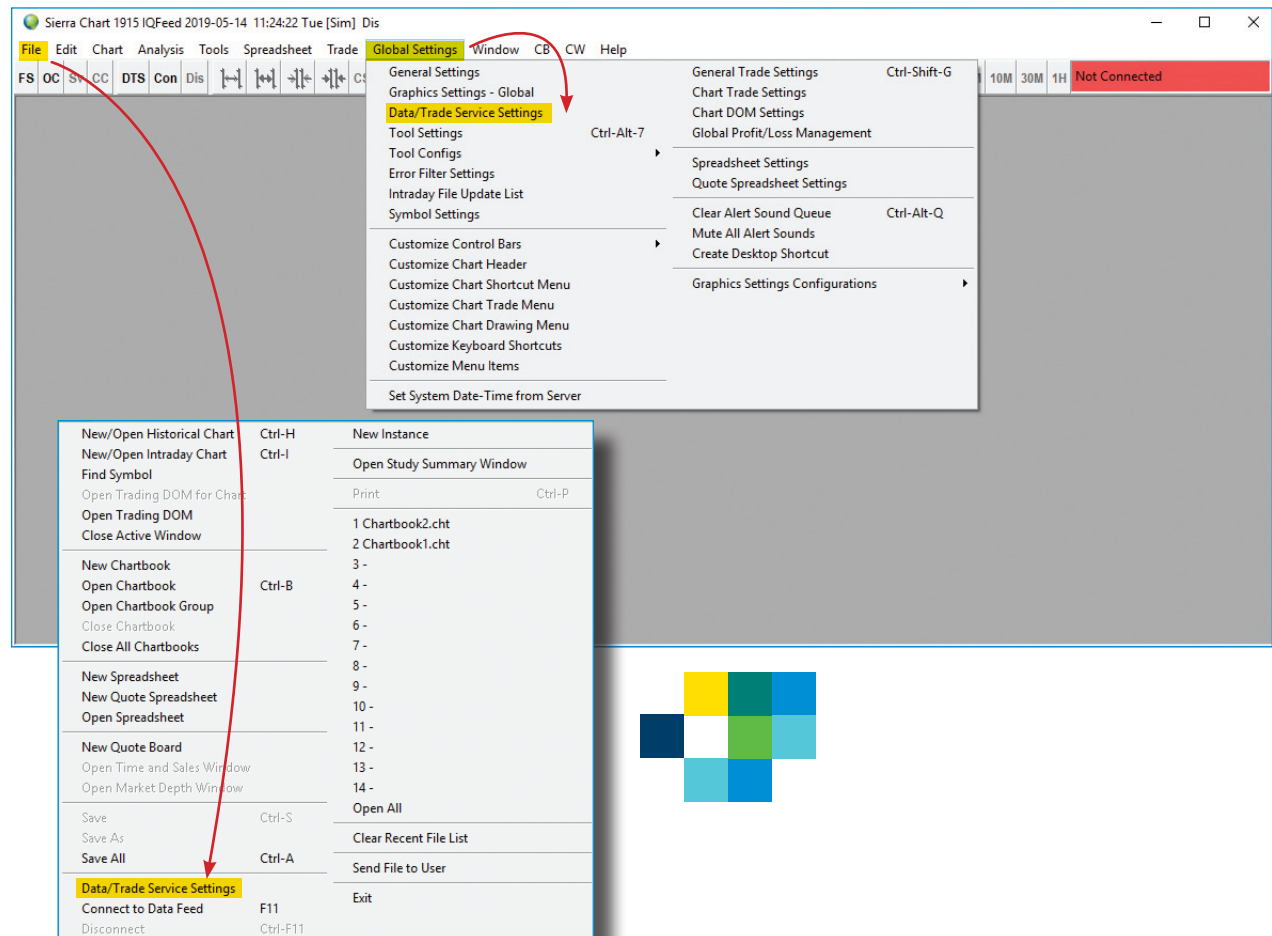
Sierra Chart 1915 IQFeed 2019-05-14 11:24:22 Tue [Sim] Dis

File Edit Chart Analysis Tools Spreadsheet Trade Global Settings Window CB CW Help

FS OC SV CC DTS Con Dis CS 1 10M 30M 1H Not Connected

General Settings
Graphics Settings - Global
Data/Trade Service Settings
Tool Settings Ctrl-Alt-7
Tool Configs
Error Filter Settings
Intraday File Update List
Symbol Settings
Customize Control Bars
Customize Chart Header
Customize Chart Shortcut Menu
Customize Chart Trade Menu
Customize Chart Drawing Menu
Customize Keyboard Shortcuts
Customize Menu Items
Set System Date-Time from Server

General Trade Settings Ctrl-Shift-G
Chart Trade Settings
Chart DOM Settings
Global Profit/Loss Management
Spreadsheet Settings
Quote Spreadsheet Settings
Clear Alert Sound Queue Ctrl-Alt-Q
Mute All Alert Sounds
Create Desktop Shortcut
Graphics Settings Configurations

New/Open Historical Chart Ctrl-H
New/Open Intraday Chart Ctrl-I
Find Symbol
Open Trading DOM for Chart
Open Trading DOM
Close Active Window
New Chartbook
Open Chartbook Ctrl-B
Open Chartbook Group
Close Chartbook
Close All Chartbooks
New Spreadsheet
New Quote Spreadsheet
Open Spreadsheet
New Quote Board
Open Time and Sales Window
Open Market Depth Window
Save Ctrl-S
Save As
Save All Ctrl-A
Data/Trade Service Settings
Connect to Data Feed F11
Disconnect Ctrl-F11

New Instance
Open Study Summary Window
Print Ctrl-P
1 Chartbook2.cht
2 Chartbook1.cht
3 -
4 -
5 -
6 -
7 -
8 -
9 -
10 -
11 -
12 -
13 -
14 -
Open All
Clear Recent File List
Send File to User
Exit